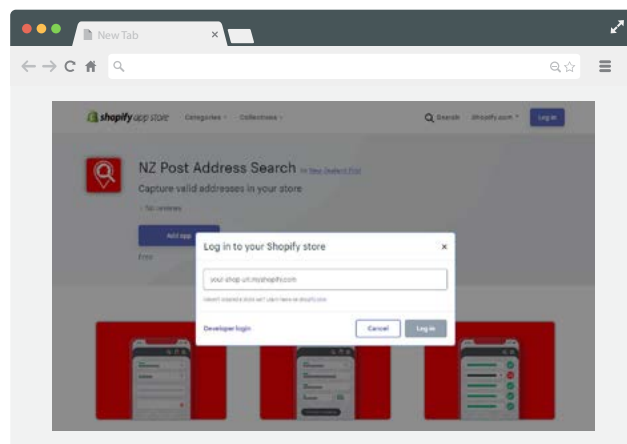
New Tab

shopify app store Categories Collections Search Shopify.com Log in

NZ Post Address Search by New Zealand Post

Capture valid addresses in your store

Add app

Free

Log in to your Shopify store ×

your-shop-url.myshopify.com

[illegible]

Developer login Cancel Log in